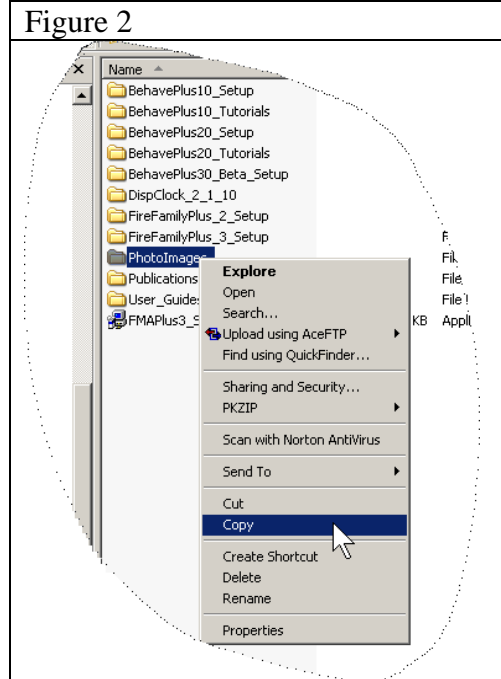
Figure 2

Name

BehavePlus10_Setup
BehavePlus10_Tutorials
BehavePlus20_Setup
BehavePlus20_Tutorials
BehavePlus30_Beta_Setup
DispClock_2_1_10
FireFamilyPlus_2_Setup
FireFamilyPlus_3_Setup
PhotoImages
Publications
User_Guides
FMAPlus3_S

Explore
Open
Search...
Upload using AceFTP
Find using QuickFinder...
Sharing and Security...
PKZIP
Scan with Norton AntiVirus
Send To
Cut
Copy
Create Shortcut
Delete
Rename
Properties

F
Fil
File
File
KB Appl